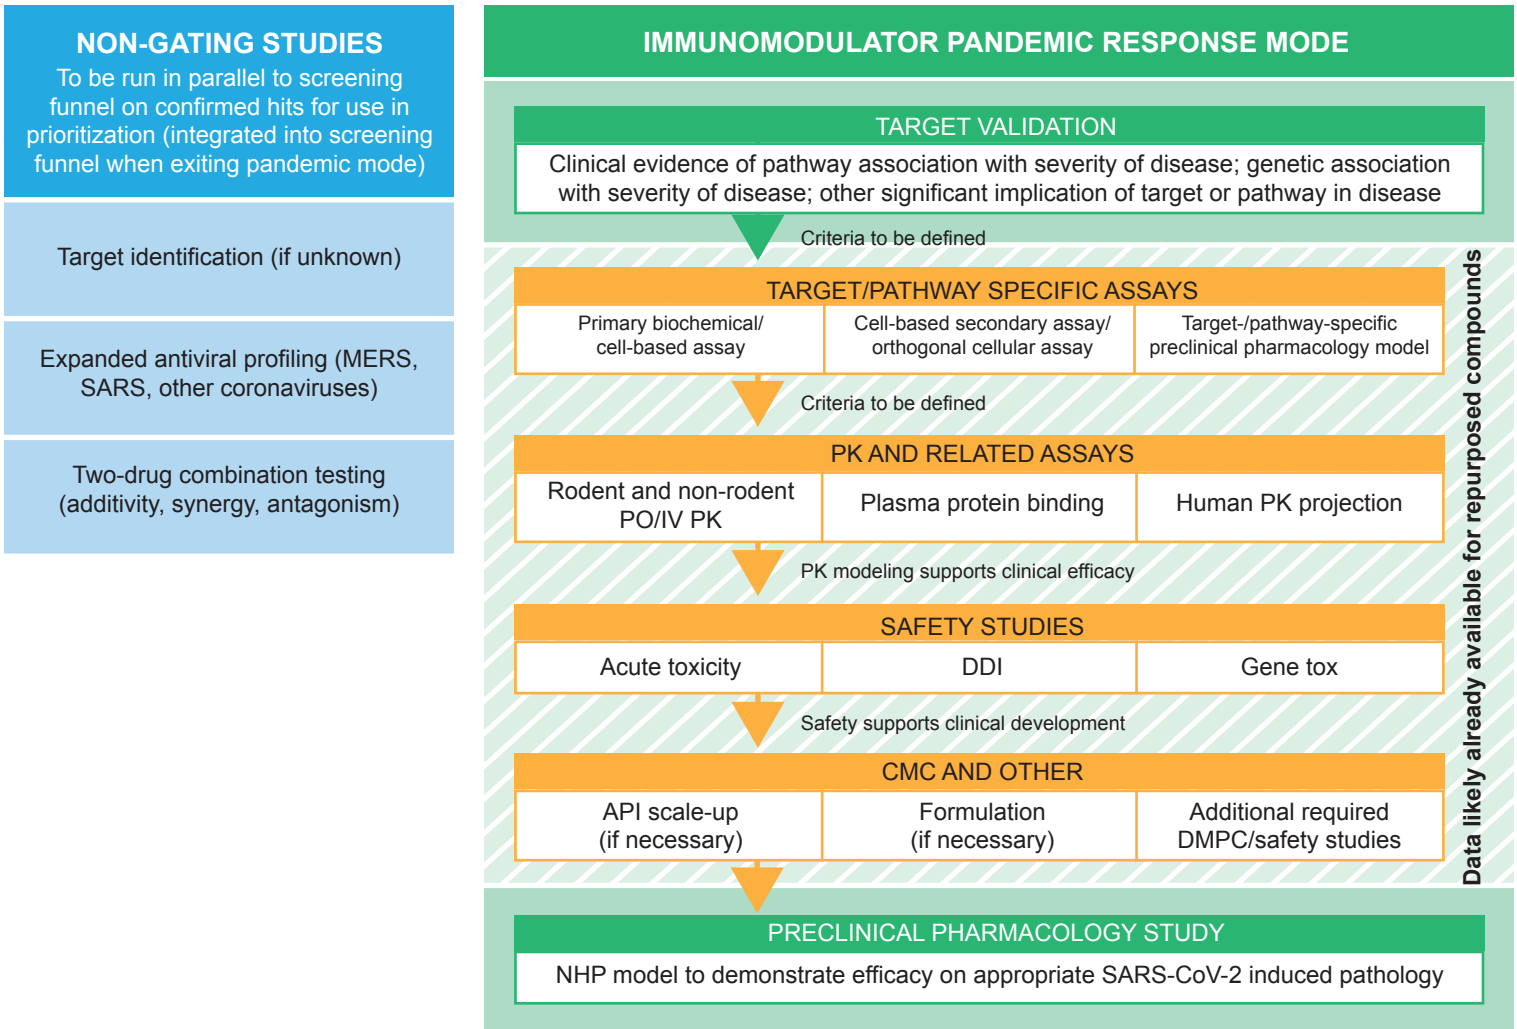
NON-GATING STUDIES
To be run in parallel to screening funnel on confirmed hits for use in prioritization (integrated into screening funnel when exiting pandemic mode)

Target identification (if unknown)

Expanded antiviral profiling (MERS, SARS, other coronaviruses)

Two-drug combination testing (additivity, synergy, antagonism)

IMMUNOMODULATOR PANDEMIC RESPONSE MODE

TARGET VALIDATION
Clinical evidence of pathway association with severity of disease; genetic association with severity of disease; other significant implication of target or pathway in disease

Criteria to be defined

TARGET/PATHWAY SPECIFIC ASSAYS

| Primary biochemical/ cell-based assay | Cell-based secondary assay/ orthogonal cellular assay | Target-/pathway-specific preclinical pharmacology model |
|---|---|---|

Criteria to be defined

PK AND RELATED ASSAYS

| Rodent and non-rodent PO/IV PK | Plasma protein binding | Human PK projection |
|---|---|---|

PK modeling supports clinical efficacy

SAFETY STUDIES

| Acute toxicity | DDI | Gene tox |
|---|---|---|

Safety supports clinical development

CMC AND OTHER

| API scale-up (if necessary) | Formulation (if necessary) | Additional required DMPC/safety studies |
|---|---|---|

Data likely already available for repurposed compounds

PRECLINICAL PHARMACOLOGY STUDY
NHP model to demonstrate efficacy on appropriate SARS-CoV-2 induced pathology